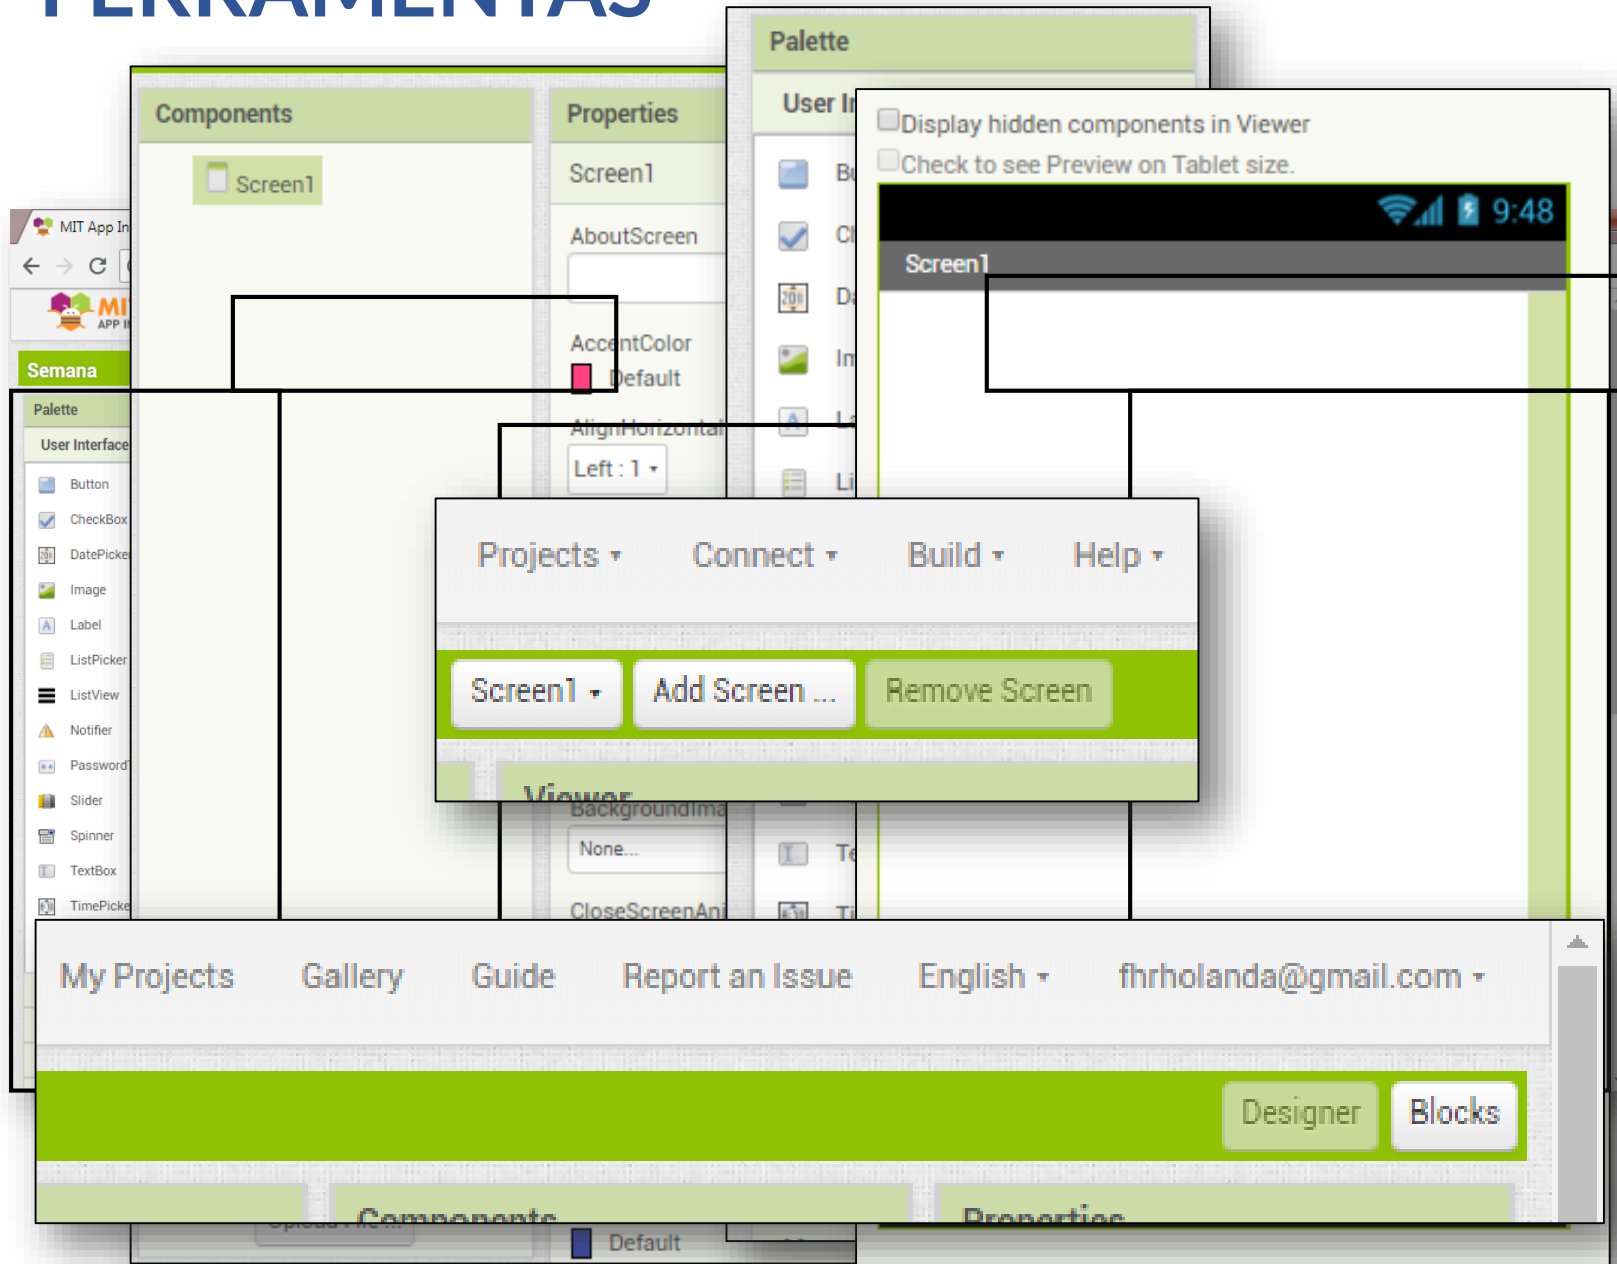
FERRAMENTAS

Components
Screen1

Properties
Screen1
AboutScreen
AccentColor
Default
AlignHorizontal
Left : 1
BackgroundIma
None...
CloseScreenAni
Default

Palette
User In
Bu
Cl
Da
Im
La
Li
Te
Ti

Display hidden components in Viewer
Check to see Preview on Tablet size.
9:48
Screen1

MIT App In
MI
APP I
Semana
Palette
User Interface
Button
CheckBox
DatePicke
Image
Label
ListPicker
ListView
Notifier
Password
Slider
Spinner
TextBox
TimePicke

Projects
Connect
Build
Help
Screen1
Add Screen ...
Remove Screen
Viewer

My Projects
Gallery
Guide
Report an Issue
English
fhrholanda@gmail.com
Designer
Blocks
Components
Properties